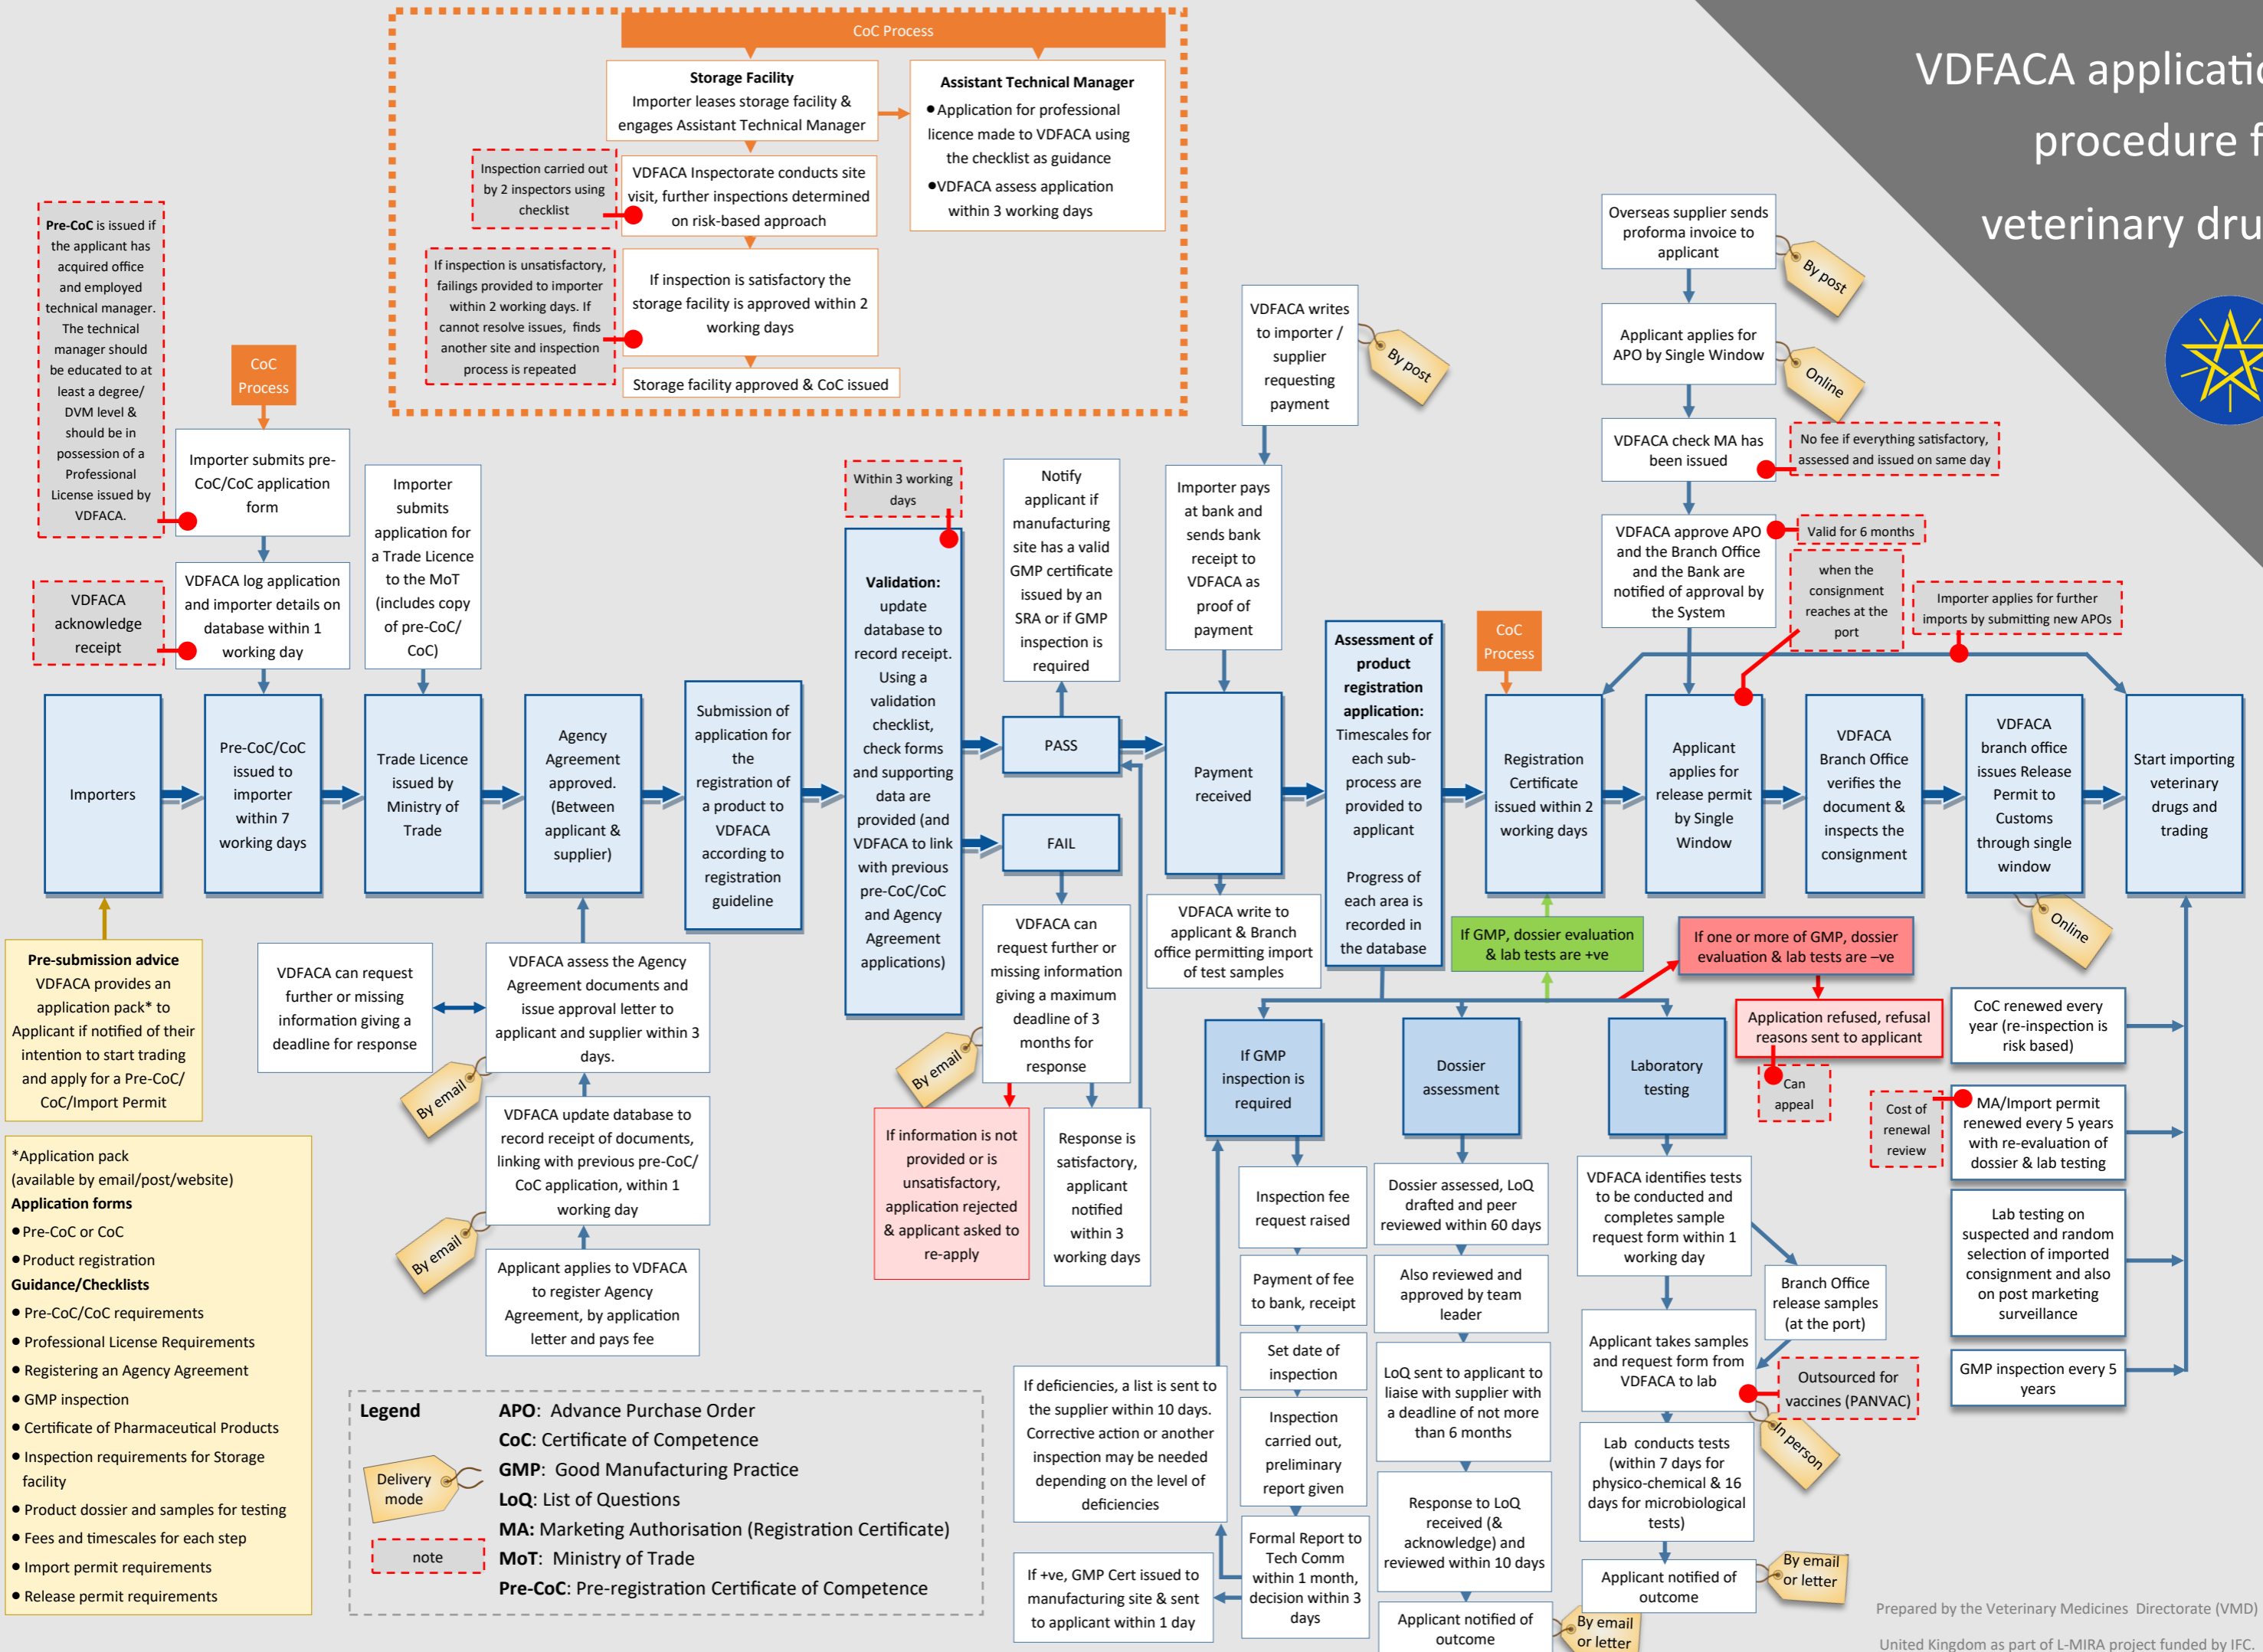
VDFACA applicati
procedure f
veterinary dru

CoC Process

Storage Facility
Importer leases storage facility & engages Assistant Technical Manager

Assistant Technical Manager
• Application for professional licence made to VDFACA using the checklist as guidance
• VDFACA assess application within 3 working days

Inspection carried out by 2 inspectors using checklist

VDFACA Inspectorate conducts site visit, further inspections determined on risk-based approach

If inspection is unsatisfactory, failings provided to importer within 2 working days. If cannot resolve issues, finds another site and inspection process is repeated

If inspection is satisfactory the storage facility is approved within 2 working days

Storage facility approved & CoC issued

Pre-CoC is issued if the applicant has acquired office and employed technical manager. The technical manager should be educated to at least a degree/ DVM level & should be in possession of a Professional License issued by VDFACA.

CoC Process

Importer submits pre-CoC/CoC application form

VDFACA acknowledge receipt

VDFACA log application and importer details on database within 1 working day

Importer submits application for a Trade Licence to the MoT (includes copy of pre-CoC/ CoC)

Importers

Pre-CoC/CoC issued to importer within 7 working days

Trade Licence issued by Ministry of Trade

Agency Agreement approved. (Between applicant & supplier)

Submission of application for the registration of a product to VDFACA according to registration guideline

Within 3 working days

Validation: update database to record receipt. Using a validation checklist, check forms and supporting data are provided (and VDFACA to link with previous pre-CoC/CoC and Agency Agreement applications)

Notify applicant if manufacturing site has a valid GMP certificate issued by an SRA or if GMP inspection is required

PASS

FAIL

VDFACA writes to importer / supplier requesting payment

By post

Importer pays at bank and sends bank receipt to VDFACA as proof of payment

Payment received

VDFACA write to applicant & Branch office permitting import of test samples

Assessment of product registration application: Timescales for each sub-process are provided to applicant

Progress of each area is recorded in the database

CoC Process

Registration Certificate issued within 2 working days

If GMP, dossier evaluation & lab tests are +ve

If one or more of GMP, dossier evaluation & lab tests are –ve

Application refused, refusal reasons sent to applicant

Can appeal

Overseas supplier sends proforma invoice to applicant

By post

Applicant applies for APO by Single Window

Online

VDFACA check MA has been issued

No fee if everything satisfactory, assessed and issued on same day

VDFACA approve APO and the Branch Office and the Bank are notified of approval by the System

Valid for 6 months

when the consignment reaches at the port

Importer applies for further imports by submitting new APOs

Applicant applies for release permit by Single Window

VDFACA Branch Office verifies the document & inspects the consignment

VDFACA branch office issues Release Permit to Customs through single window

Online

Start importing veterinary drugs and trading

Pre-submission advice
VDFACA provides an application pack* to Applicant if notified of their intention to start trading and apply for a Pre-CoC/ CoC/Import Permit

VDFACA can request further or missing information giving a deadline for response

By email

VDFACA assess the Agency Agreement documents and issue approval letter to applicant and supplier within 3 days.

VDFACA update database to record receipt of documents, linking with previous pre-CoC/ CoC application, within 1 working day

By email

Applicant applies to VDFACA to register Agency Agreement, by application letter and pays fee

By email

VDFACA can request further or missing information giving a maximum deadline of 3 months for response

If information is not provided or is unsatisfactory, application rejected & applicant asked to re-apply

Response is satisfactory, applicant notified within 3 working days

If GMP inspection is required

Dossier assessment

Laboratory testing

Inspection fee request raised

Payment of fee to bank, receipt

Set date of inspection

Inspection carried out, preliminary report given

Formal Report to Tech Comm within 1 month, decision within 3 days

If deficiencies, a list is sent to the supplier within 10 days. Corrective action or another inspection may be needed depending on the level of deficiencies

If +ve, GMP Cert issued to manufacturing site & sent to applicant within 1 day

Dossier assessed, LoQ drafted and peer reviewed within 60 days

Also reviewed and approved by team leader

LoQ sent to applicant to liaise with supplier with a deadline of not more than 6 months

Response to LoQ received (& acknowledge) and reviewed within 10 days

Applicant notified of outcome

By email or letter

VDFACA identifies tests to be conducted and completes sample request form within 1 working day

Branch Office release samples (at the port)

Applicant takes samples and request form from VDFACA to lab

Outsourced for vaccines (PANVAC)

In person

Lab conducts tests (within 7 days for physico-chemical & 16 days for microbiological tests)

Applicant notified of outcome

By email or letter

CoC renewed every year (re-inspection is risk based)

Cost of renewal review

MA/Import permit renewed every 5 years with re-evaluation of dossier & lab testing

Lab testing on suspected and random selection of imported consignment and also on post marketing surveillance

GMP inspection every 5 years

*Application pack (available by email/post/website)
Application forms
• Pre-CoC or CoC
• Product registration
Guidance/Checklists
• Pre-CoC/CoC requirements
• Professional License Requirements
• Registering an Agency Agreement
• GMP inspection
• Certificate of Pharmaceutical Products
• Inspection requirements for Storage facility
• Product dossier and samples for testing
• Fees and timescales for each step
• Import permit requirements
• Release permit requirements

Legend
Delivery mode
note
APO: Advance Purchase Order
CoC: Certificate of Competence
GMP: Good Manufacturing Practice
LoQ: List of Questions
MA: Marketing Authorisation (Registration Certificate)
MoT: Ministry of Trade
Pre-CoC: Pre-registration Certificate of Competence

Prepared by the Veterinary Medicines Directorate (VMD)
United Kingdom as part of L-MIRA project funded by IFC.